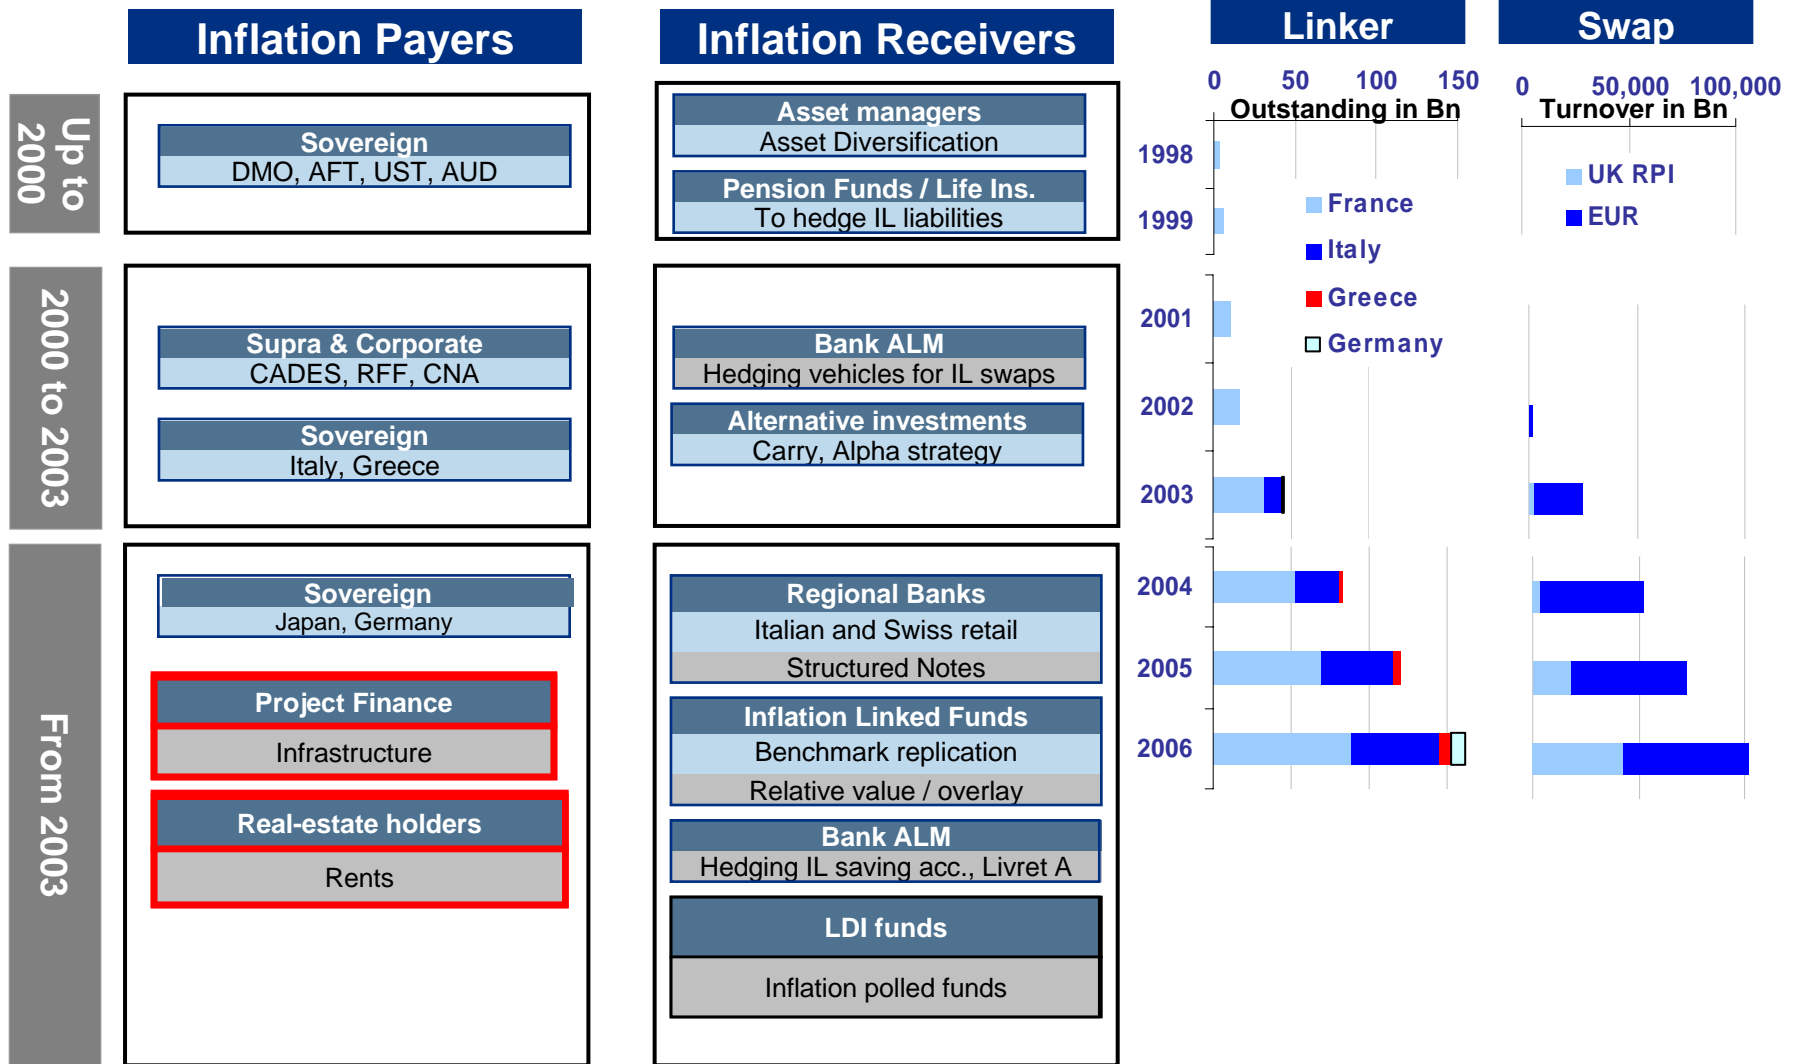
Inflation Payers

Inflation Receivers

Linker

Swap

Up to 2000

Sovereign
DMO, AFT, UST, AUD

Asset managers
Asset Diversification

Pension Funds / Life Ins.
To hedge IL liabilities

2000 to 2003

Supra & Corporate
CADES, RFF, CNA

Sovereign
Italy, Greece

Bank ALM
Hedging vehicles for IL swaps

Alternative investments
Carry, Alpha strategy

From 2003

Sovereign
Japan, Germany

Project Finance
Infrastructure

Real-estate holders
Rents

Regional Banks
Italian and Swiss retail
Structured Notes

Inflation Linked Funds
Benchmark replication
Relative value / overlay

Bank ALM
Hedging IL saving acc., Livret A

LDI funds
Inflation polled funds

0 50 100 150
Outstanding in Bn

1998
1999
2001
2002
2003
2004
2005
2006

France
Italy
Greece
Germany

0 50,000 100,000
Turnover in Bn

UK RPI
EUR